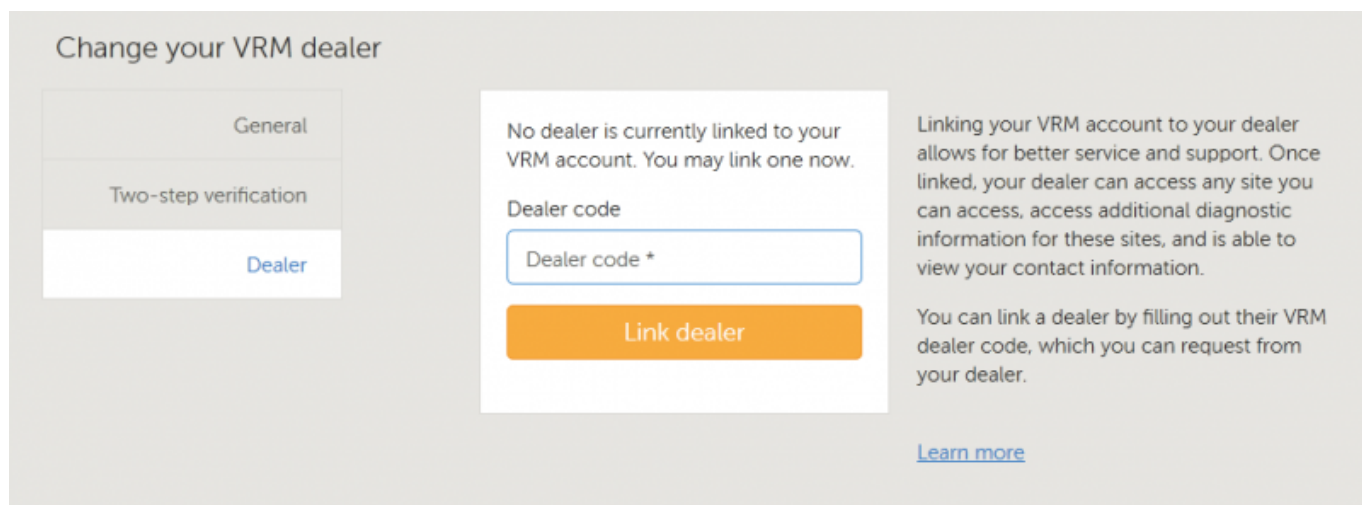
Change your VRM dealer

General

Two-step verification

Dealer

No dealer is currently linked to your VRM account. You may link one now.

Dealer code

Dealer code *

Link dealer

Linking your VRM account to your dealer allows for better service and support. Once linked, your dealer can access any site you can access, access additional diagnostic information for these sites, and is able to view your contact information.

You can link a dealer by filling out their VRM dealer code, which you can request from your dealer.

Learn more